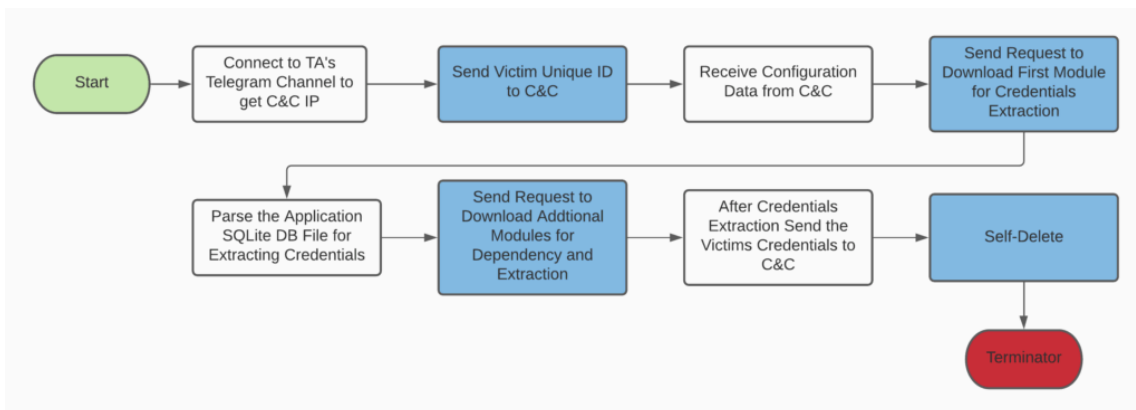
Start

Connect to TA's Telegram Channel to get C&C IP

Send Victim Unique ID to C&C

Receive Configuration Data from C&C

Send Request to Download First Module for Credentials Extraction

Parse the Application SQLite DB File for Extracting Credentials

Send Request to Download Addtional Modules for Dependency and Extraction

After Credentials Extraction Send the Victims Credentials to C&C

Self-Delete

Terminator